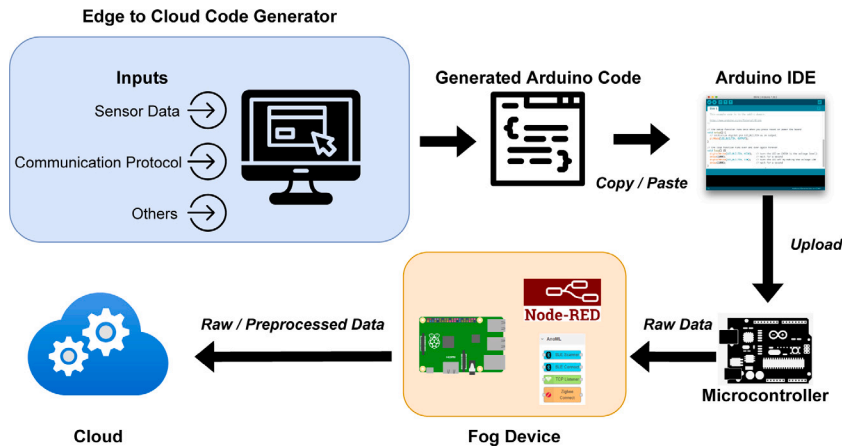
Edge to Cloud Code Generator

Inputs

Sensor Data

Communication Protocol

Others

Generated Arduino Code

Arduino IDE

Copy / Paste

Upload

Node-RED

Raw / Preprocessed Data

Raw Data

Microcontroller

Cloud

Fog Device